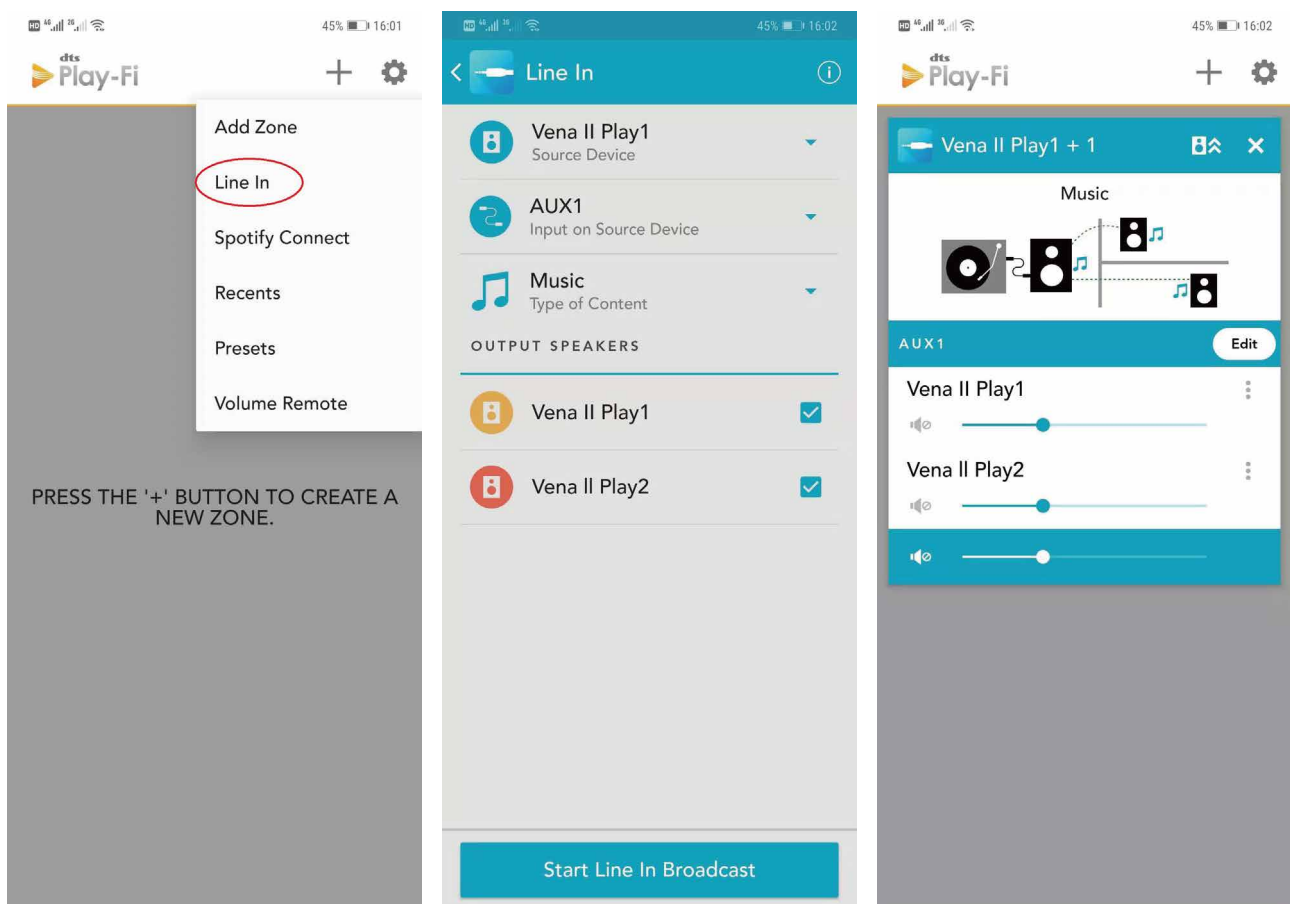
HD 4G 2G 45% 16:01

dts Play-Fi

Add Zone

Line In

Spotify Connect

Recents

Presets

Volume Remote

PRESS THE '+' BUTTON TO CREATE A NEW ZONE.

HD 4G 3G 45% 16:02

Line In

Vena II Play1
Source Device

AUX1
Input on Source Device

Music
Type of Content

OUTPUT SPEAKERS

Vena II Play1

Vena ll Play2

Start Line In Broadcast

HD 4G 3G 45% 16:02

dts Play-Fi

Vena II Play1 + 1

Music

AUX1

Edit

Vena II Play1

Vena ll Play2